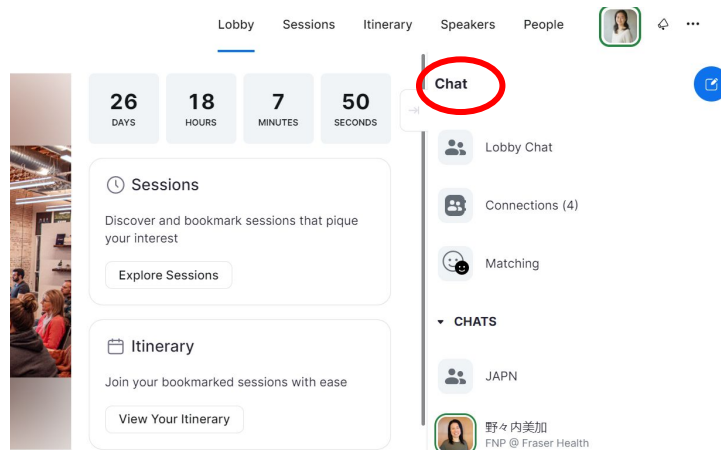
Lobby Sessions Itinerary Speakers People

| 26 | 18 | 7 | 50 |
|---|---|---|---|
| DAYS | HOURS | MINUTES | SECONDS |

Sessions

Discover and bookmark sessions that pique your interest

Explore Sessions

Itinerary

Join your bookmarked sessions with ease

View Your Itinerary

Chat

Lobby Chat

Connections (4)

Matching

CHATS

JAPN

野々内美加
FNP @ Fraser Health